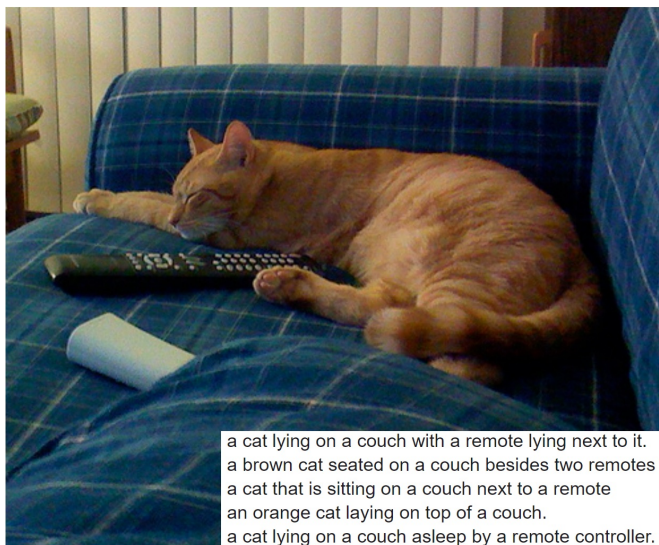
a cat lying on a couch with a remote lying next to it.
a brown cat seated on a couch besides two remotes
a cat that is sitting on a couch next to a remote
an orange cat laying on top of a couch.
a cat lying on a couch asleep by a remote controller.